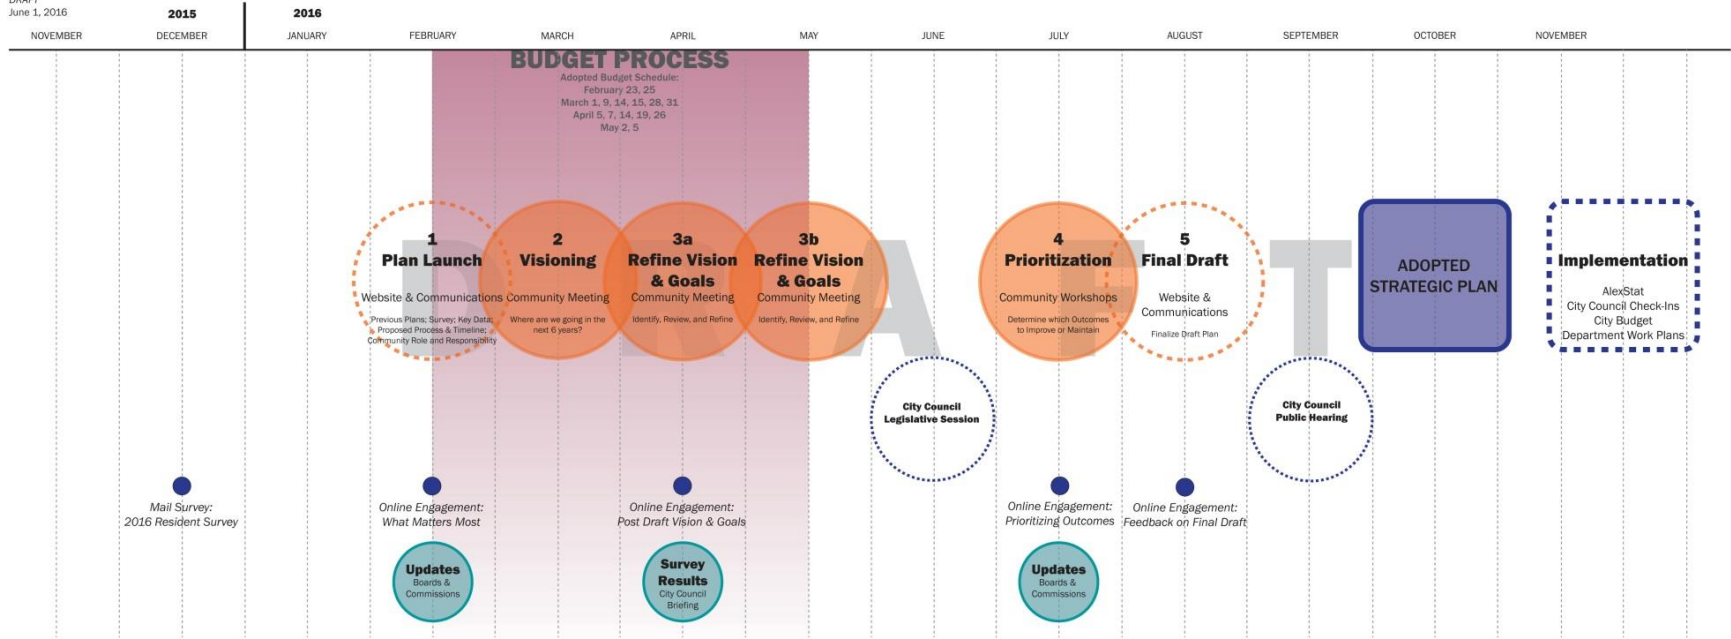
DRAFT
June 1, 2016

2015
2016

NOVEMBER DECEMBER JANUARY FEBRUARY MARCH APRIL MAY JUNE JULY AUGUST SEPTEMBER OCTOBER NOVEMBER

BUDGET PROCESS
Adopted Budget Schedule:
February 23, 25
March 1, 9, 14, 15, 28, 31
April 5, 7, 14, 19, 26
May 2, 5

DRAFT

1
Plan Launch
Website & Communications
Previous Plans; Survey; Key Data; Proposed Process & Timeline; Community Role and Responsibility

2
Visioning
Community Meeting
Where are we going in the next 6 years?

3a
Refine Vision & Goals
Community Meeting
Identify, Review, and Refine

3b
Refine Vision & Goals
Community Meeting
Identify, Review, and Refine

City Council Legislative Session

4
Prioritization
Community Workshops
Determine which Outcomes to Improve or Maintain

5
Final Draft
Website & Communications
Finalize Draft Plan

City Council Public Hearing

ADOPTED STRATEGIC PLAN

Implementation
AlexStat
City Council Check-Ins
City Budget
Department Work Plans

Mail Survey: 2016 Resident Survey

Online Engagement: What Matters Most

Online Engagement: Post Draft Vision & Goals

Online Engagement: Prioritizing Outcomes

Online Engagement: Feedback on Final Draft

Updates
Boards & Commissions

Survey Results
City Council Briefing

Updates
Boards & Commissions